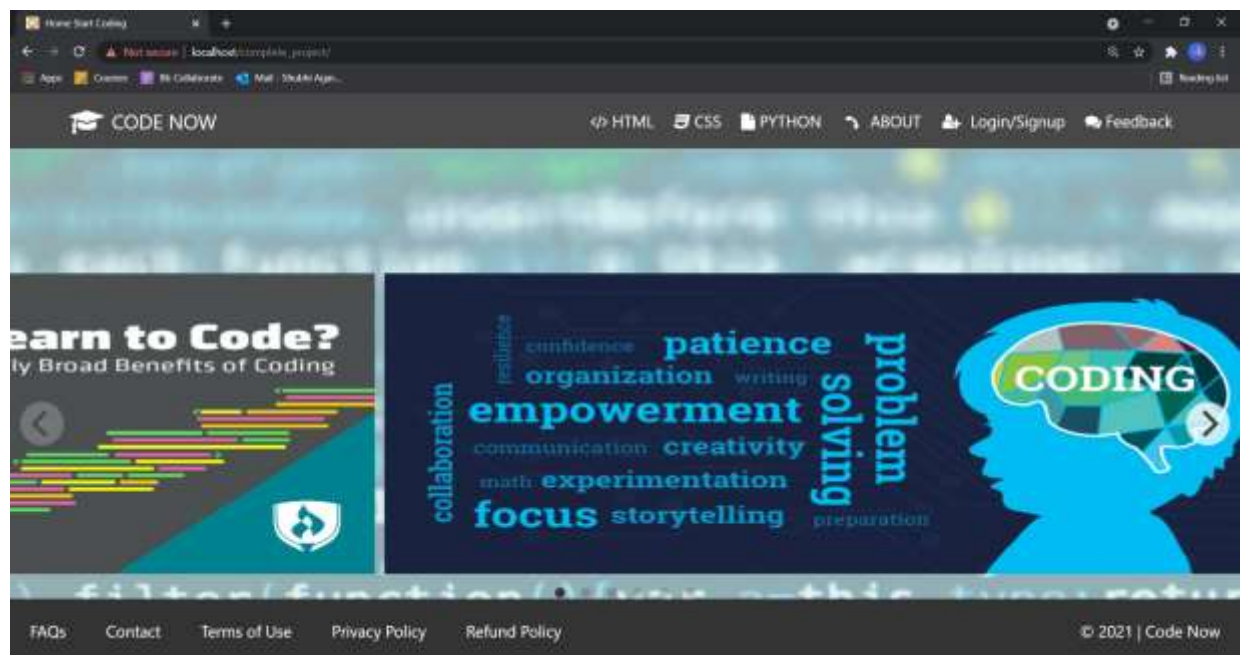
Home Start Coding
Not secure | localhost/complete_project/
Apps Courses Bb Collaborate Mail Reading list

CODE NOW
HTML CSS PYTHON ABOUT Login/Signup Feedback

earn to Code?
ly Broad Benefits of Coding

resilience confidence patience organization writing empowerment communication creativity math experimentation focus storytelling collaboration problem solving preparation

CODING

filter(function(){var e=this.type;retur

FAQs Contact Terms of Use Privacy Policy Refund Policy
© 2021 | Code Now